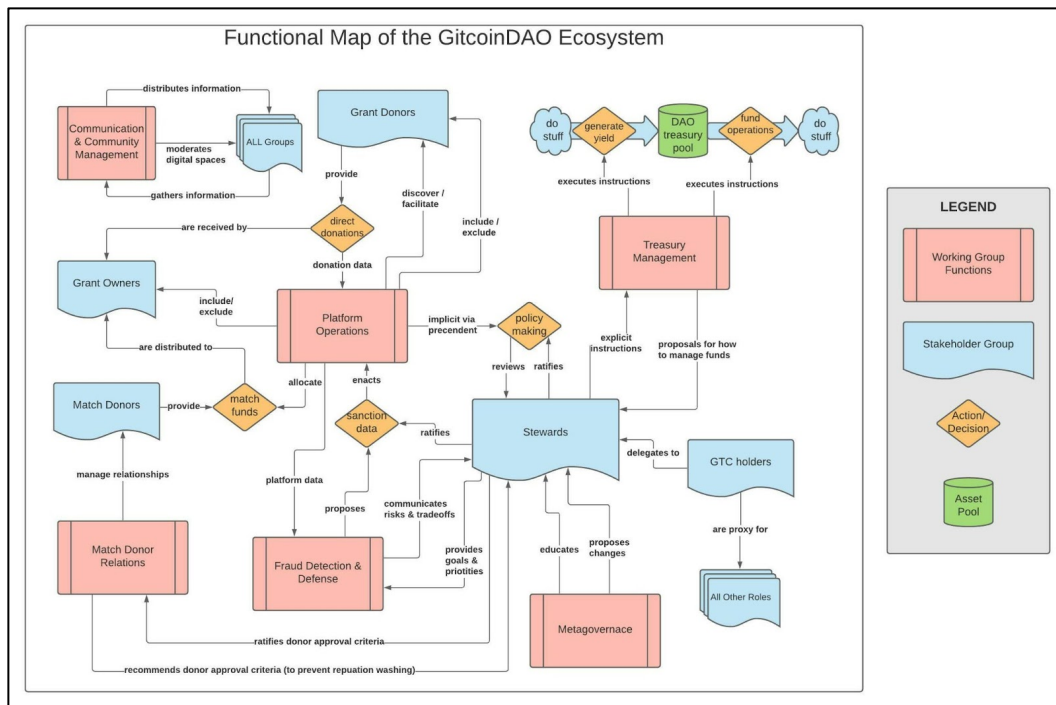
Functional Map of the GitcoinDAO Ecosystem

Communication & Community Management

distributes information

ALL Groups

moderates digital spaces

gathers information

Grant Donors

provide

direct donations

are received by

donation data

discover / facilitate

include / exclude

do stuff

generate yield

DAO treasury pool

fund operations

do stuff

executes instructions

executes instructions

Treasury Management

Grant Owners

include/ exclude

Platform Operations

implicit via precendent

policy making

explicit instructions

proposals for how to manage funds

are distributed to

reviews

ratifies

Match Donors

provide

match funds

allocate

enacts

sanction data

ratifies

Stewards

delegates to

GTC holders

manage relationships

platform data

proposes

communicates risks & tradeoffs

provides goals & priotities

educates

proposes changes

are proxy for

Match Donor Relations

Fraud Detection & Defense

Metagovernace

All Other Roles

ratifies donor approval criteria

recommends donor approval criteria (to prevent repuation washing)

LEGEND

Working Group Functions

Stakeholder Group

Action/ Decision

Asset Pool